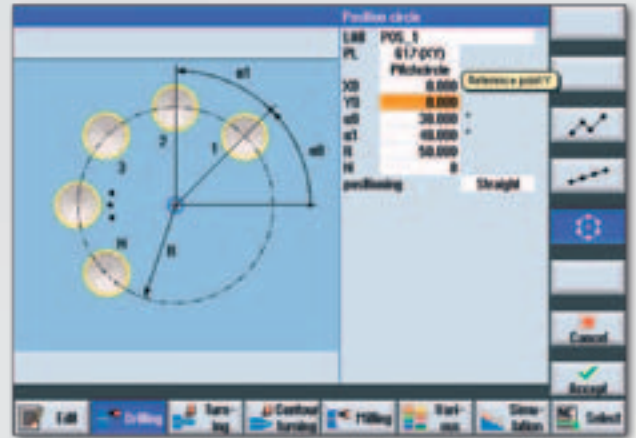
Position circle

LAB POS_1
PL G17 (XY)
Pitchcircle
X0 0.000
Y0 0.000
α0 30.000 °
α1 40.000 °
R 50.000
N 8
positioning Straight

Reference point Y

α1
α0
2
1
3
N
R

Cancel
Accept

Edit
Drilling
Turning
Contour turning
Milling
Various
Simulation
Select